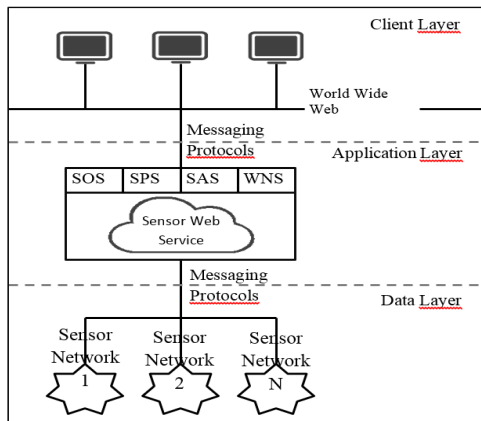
Client Layer

World Wide Web

Messaging Protocols

Application Layer

| SOS | SPS | SAS | WNS |
|---|---|---|---|

Sensor Web Service

Messaging Protocols

Data Layer

Sensor Network 1

Sensor Network 2

Sensor Network N